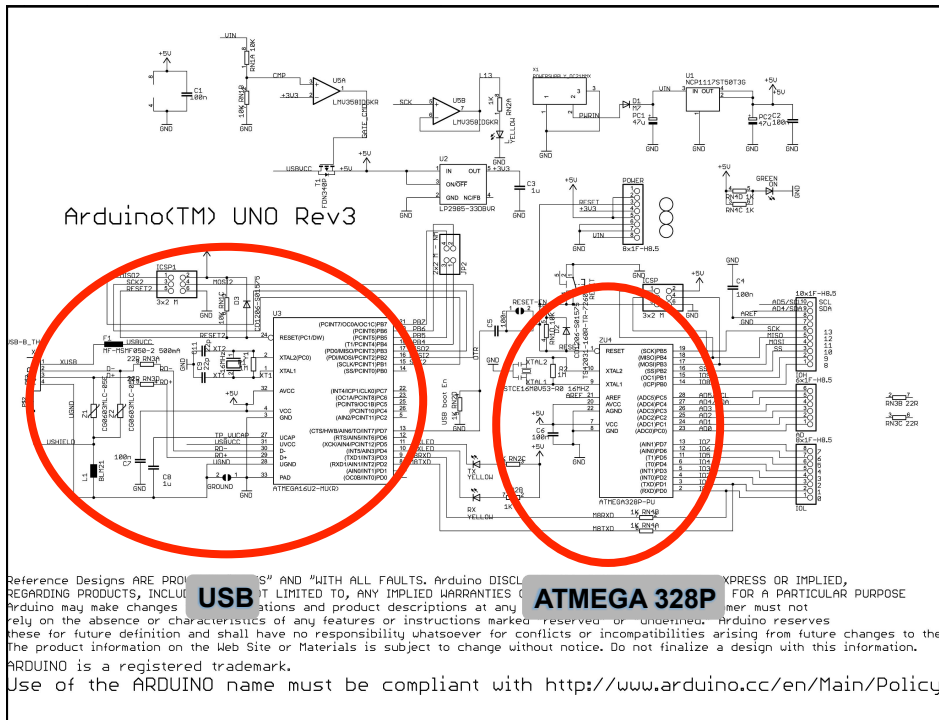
Arduino(TM) UNO Rev3

USB

ATMEGA 328P

+5V
C1
100n
GND
VIN
RN1A 10K
CMP
+3V3
U5A
LMV358IDGKR
10K RN1B
GATE_CMD
USBVCC
T1
FDN340P
+5V
SCK
U5B
LMV358IDGKR
L13
1K RN2A
YELLOW
GND
X1
POWERSUPPLY_DC21MMX
PWRIN
D1
M7
PC1
47u
VIN
U1
NCP1117ST50T3G
IN OUT
+5V
PC2
47u
C2
100n
GND
+5V
U2
IN OUT
ON/OFF
GND NC/FB
LP2985-33DBVR
+3V3
C3
1u
GND
+5V
POWER
RESET
+3V3
VIN
8x1F-H8.5
GND
RN4D 1K
GREEN
ON
RN4C 1K

ICSP1
SCK2
RESET2
MISO2
MOSI2
3x2 M
RN1C 1K
D3
CD1206-S01575
U3
RESET(PC1/DW)
XTAL2(PC0)
XTAL1
AVCC
VCC
GND
UCAP
UVCC
D-
D+
UGND
PAD
ATMEGA16U2-MU(R)
(PCINT7/OC0A/OC1C)PB7
(PCINT6)PB6
(PCINT5)PB5
(T1/PCINT4)PB4
(PD0/MISO/PCINT3)PB3
(PDI/MOSI/PCINT2)PB2
(SCLK/PCINT1)PB1
(SS/PCINT0)PB0
(INT4/ICP1/CLK0)PC7
(OC1A/PCINT8)PC6
(PCINT9/OC1B)PC5
(PCINT10)PC4
(AIN2/PCINT11)PC2
(CTS/HWB/AIN6/TO/INT7)PD7
(RTS/AIN5/INT6)PD6
(XCK/AIN4/PCINT12)PD5
(INT5/AIN3)PD4
(TXD1/INT3)PD3
(RXD1/AIN1/INT2)PD2
(AIN0/INT1)PD1
(OC0B/INT0)PD0
USB-B_TH
F1
MF-MSMF050-2 500mA
USBVCC
XUSB
22R RN3A
22R RN3D
D-
D+
RD-
RD+
XT2
XT1
16MHz
C11
C7
100n
C8
1u
L1
BLM21
USHIELD
UGND
Z1
Z2
CG0603MLC-05E
GROUND
GND
TP_VUCAP
USBVCC
RESET2
JP2
USB boot En
1K RN1D
TXLED
RXLED
M8RXD
M8TXD
TX
YELLOW
RX
YELLOW
RN2C
RN2B
1K

RESET-EN
C5
100n
DTR
D2
CD1206-S01575
RN2D
ICSP
3x2 M
XTAL2
XTAL1
R2
1M
CSTCE16M0V53-R0 16MHz
AREF
+5V
C6
100n
GND
ZU4
RESET
XTAL2
XTAL1
AREF
AVCC
AGND
VCC
GND
(SCK)PB5
(MISO)PB4
(MOSI)PB3
(SS)PB2
(OC1)PB1
(ICP)PB0
(ADC5)PC5
(ADC4)PC4
(ADC3)PC3
(ADC2)PC2
(ADC1)PC1
(ADC0)PC0
(AIN1)PD7
(AIN0)PD6
(T1)PD5
(T0)PD4
(INT1)PD3
(INT0)PD2
(TXD)PD1
(RXD)PD0
ATMEGA328P-PU
M8RXD
M8TXD
1K RN4B
1K RN4A
+5V
C4
100n
GND
AREF
10x1F-H8.5
SCL
SDA
AD5/SCL
AD4/SDA
SCK
MISO
MOSI
SS
13
12
11
10
9
8
IOH
6x1F-H8.5
AD5
AD4
AD3
AD2
AD1
AD0
AD
8x1F-H8.5
IOL
7
6
5
4
3
2
1
0
RN3B 22R
RN3C 22R

Reference Designs ARE PRO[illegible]S" AND "WITH ALL FAULTS. Arduino DISCL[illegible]XPRESS OR IMPLIED, REGARDING PRODUCTS, INCLU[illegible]T LIMITED TO, ANY IMPLIED WARRANTIES O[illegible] FOR A PARTICULAR PURPOSE
Arduino may make changes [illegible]ations and product descriptions at any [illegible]mer must not rely on the absence or characteristics of any features or instructions marked "reserved" or "undefined." Arduino reserves these for future definition and shall have no responsibility whatsoever for conflicts or incompatibilities arising from future changes to the
The product information on the Web Site or Materials is subject to change without notice. Do not finalize a design with this information.
ARDUINO is a registered trademark.
Use of the ARDUINO name must be compliant with http://www.arduino.cc/en/Main/Policy